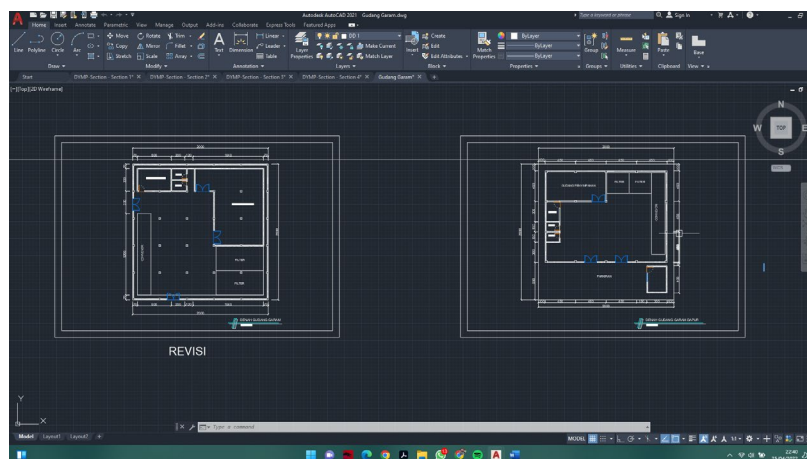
Autodesk AutoCAD 2021 Gudang Garam.dwg

Type a keyword or phrase

Sign In

Home Insert Annotate Parametric View Manage Output Add-ins Collaborate Express Tools Featured Apps

Line Polyline Circle Arc

Move Rotate Trim Copy Mirror Fillet Stretch Scale Array

Text Dimension Linear Leader Table

Layer Properties

Make Current Match Layer

Insert Create Edit Edit Attributes

Match Properties

ByLayer ByLayer ByLayer

Group Measure Paste Base

Draw Modify Annotation Layers Block Properties Groups Utilities Clipboard View

Start DVMP-Section - Section 1* DVMP-Section - Section 2* DVMP-Section - Section 3* DVMP-Section - Section 4* Gudang Garam*

[-][Top][2D Wireframe]

N
W TOP E
S

FILTER

FILTER

DENAH GUDANG GARAM

REVISI

FILTER

DENAH GUDANG GARAM BAPUR

Type a command

Model Layout1 Layout2

MODEL

22:40